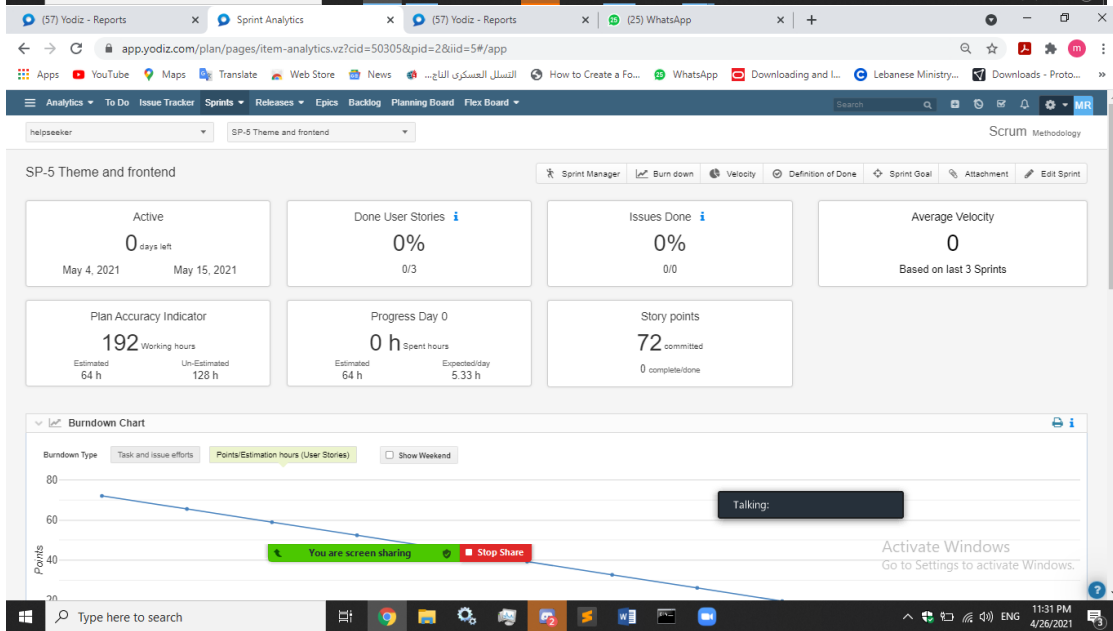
(57) Yodiz - Reports × Sprint Analytics × (57) Yodiz - Reports × (25) WhatsApp × +

app.yodiz.com/plan/pages/item-analytics.vz?cid=50305&pid=2&iid=5#/app

Apps YouTube Maps Translate Web Store News التسلل العسكري الناج... How to Create a Fo... WhatsApp Downloading and I... Lebanese Ministry... Downloads - Proto... »

Analytics To Do Issue Tracker Sprints Releases Epics Backlog Planning Board Flex Board Search MR

helpseeker SP-5 Theme and frontend Scrum Methodology

SP-5 Theme and frontend

Sprint Manager Burn down Velocity Definition of Done Sprint Goal Attachment Edit Sprint

Active
0 days left
May 4, 2021 May 15, 2021

Done User Stories
0%
0/3

Issues Done
0%
0/0

Average Velocity
0
Based on last 3 Sprints

Plan Accuracy Indicator
192 Working hours
Estimated 64 h Un-Estimated 128 h

Progress Day 0
0 h Spent hours
Estimated 64 h Expected/day 5.33 h

Story points
72 committed
0 complete/done

Burndown Chart

Burndown Type Task and issue efforts Points/Estimation hours (User Stories) Show Weekend

80
60
40
20
Points

Talking:

You are screen sharing Stop Share

Activate Windows
Go to Settings to activate Windows.

Type here to search

ENG 11:31 PM 4/26/2021